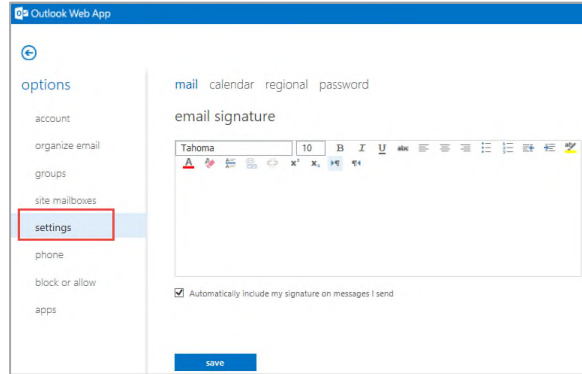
Outlook Web App

options

account

organize email

groups

site mailboxes

settings

phone

block or allow

apps

mail calendar regional password

email signature

Tahoma
10
B I U abc
A
$x^2$ $x_2$

Automatically include my signature on messages I send

save